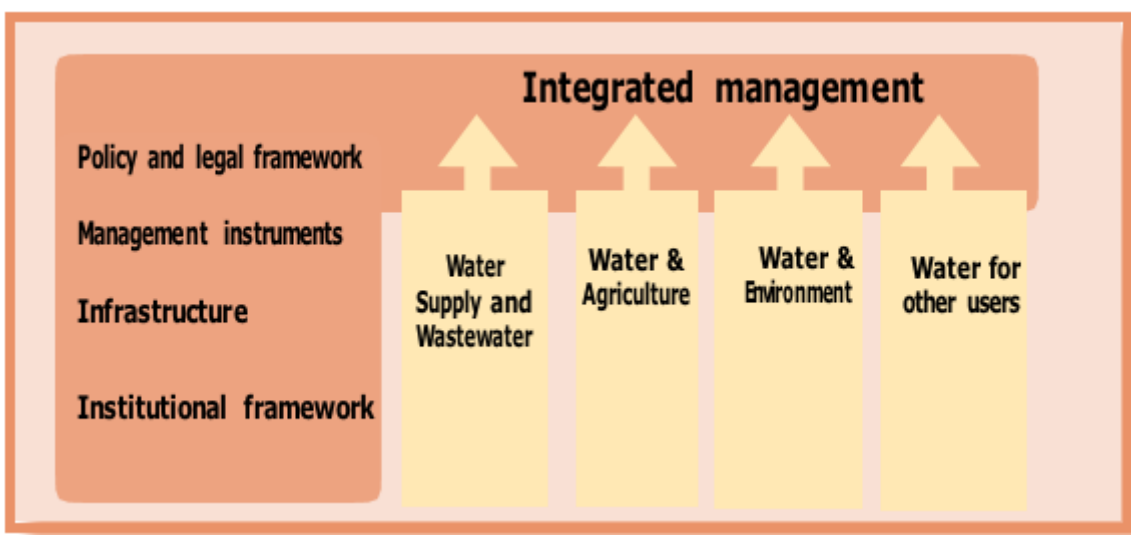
Integrated management

Policy and legal framework

Management instruments

Infrastructure

Institutional framework

Water Supply and Wastewater

Water & Agriculture

Water & Environment

Water for other users